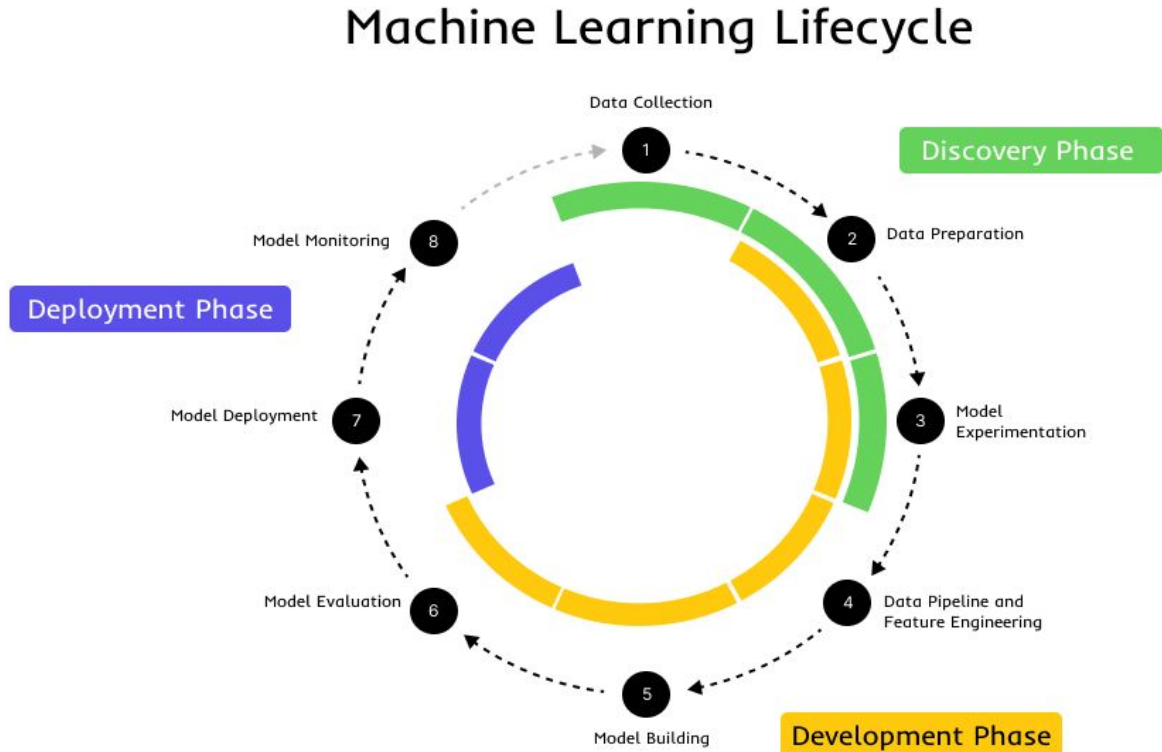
Machine Learning Lifecycle

Data Collection

1

Discovery Phase

2

Data Preparation

Model Monitoring

8

Deployment Phase

3

Model Experimentation

Model Deployment

7

4

Data Pipeline and Feature Engineering

Model Evaluation

6

5

Model Building

Development Phase